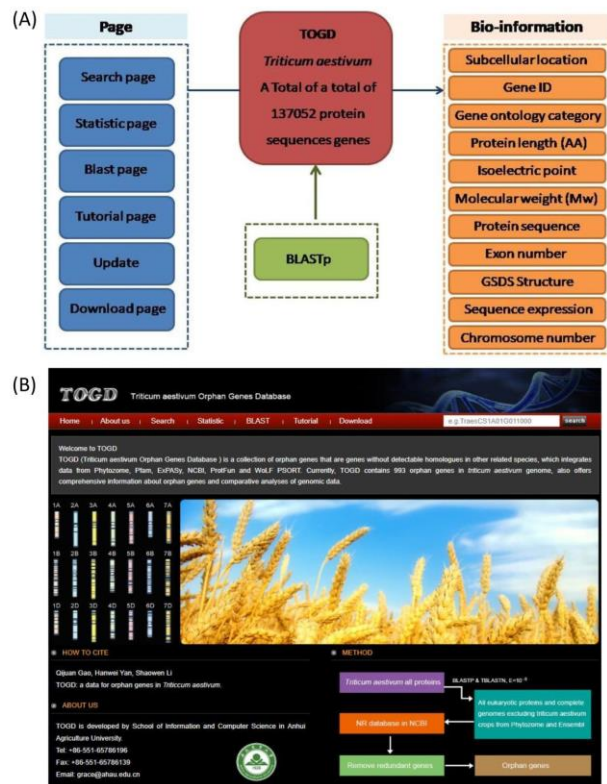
(A)

Page

Search page

Statistic page

Blast page

Tutorial page

Update

Download page

TOGD

*Triticum aestivum*

A Total of a total of 137052 protein sequences genes

BLASTp

Bio-information

Subcellular location

Gene ID

Gene ontology category

Protein length (AA)

Isoelectric point

Molecular weight (Mw)

Protein sequence

Exon number

GSDS Structure

Sequence expression

Chromosome number

(B)

TOGD Triticum aestivum Orphan Genes Database

Home About us Search Statistic BLAST Tutorial Download

e.g.TraesCS1A01G011000 Search

Welcome to TOGD

TOGD (Triticum aestivum Orphan Genes Database ) is a collection of orphan genes that are genes without detectable homologues in other related species, which integrates data from Phytozome, Pfam, ExPASy, NCBI, ProtFun and WoLF PSORT. Currently, TOGD contains 993 orphan genes in *triticum aestivum* genome, also offers comprehensive information about orphan genes and comparative analyses of genomic data.

1A 2A 3A 4A 5A 6A 7A

1B 2B 3B 4B 5B 6B 7B

1D 2D 3D 4D 5D 6D 7D

HOW TO CITE

Qijuan Gao, Hanwei Yan, Shaowen Li

TOGD: a data for orphan genes in *Triticum aestivum*.

ABOUT US

TOGD is developed by School of Information and Computer Science in Anhui Agriculture University

Tel: +86-551-65786196

Fax: +86-551-65786139

Email: grace@ahau.edu.cn

METHOD

Triticum aestivum all proteins

BLASTP & TBLASTN, E<10$^{-5}$

All eukaryotic proteins and complete genomes excluding Triticum aestivum crops from Phytozome and Ensembl

NR database in NCBI

Remove redundant genes

Orphan genes